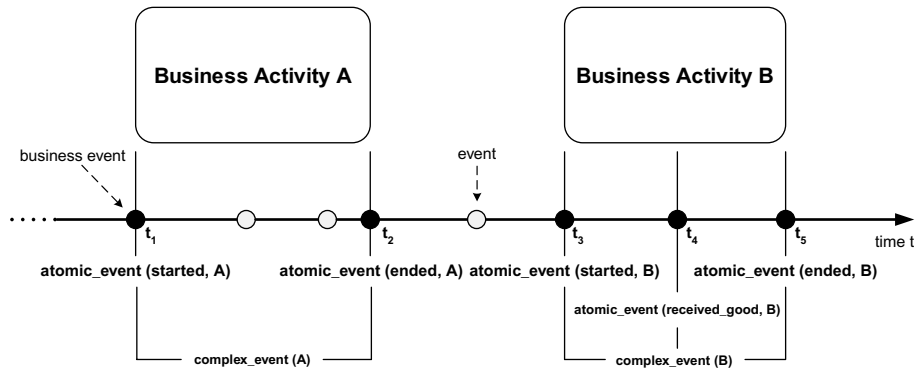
Business Activity A

Business Activity B

business event

event

$t_1$

$t_2$

$t_3$

$t_4$

$t_5$

time t

atomic_event (started, A)

atomic_event (ended, A)

atomic_event (started, B)

atomic_event (ended, B)

atomic_event (received_good, B)

complex_event (A)

complex_event (B)